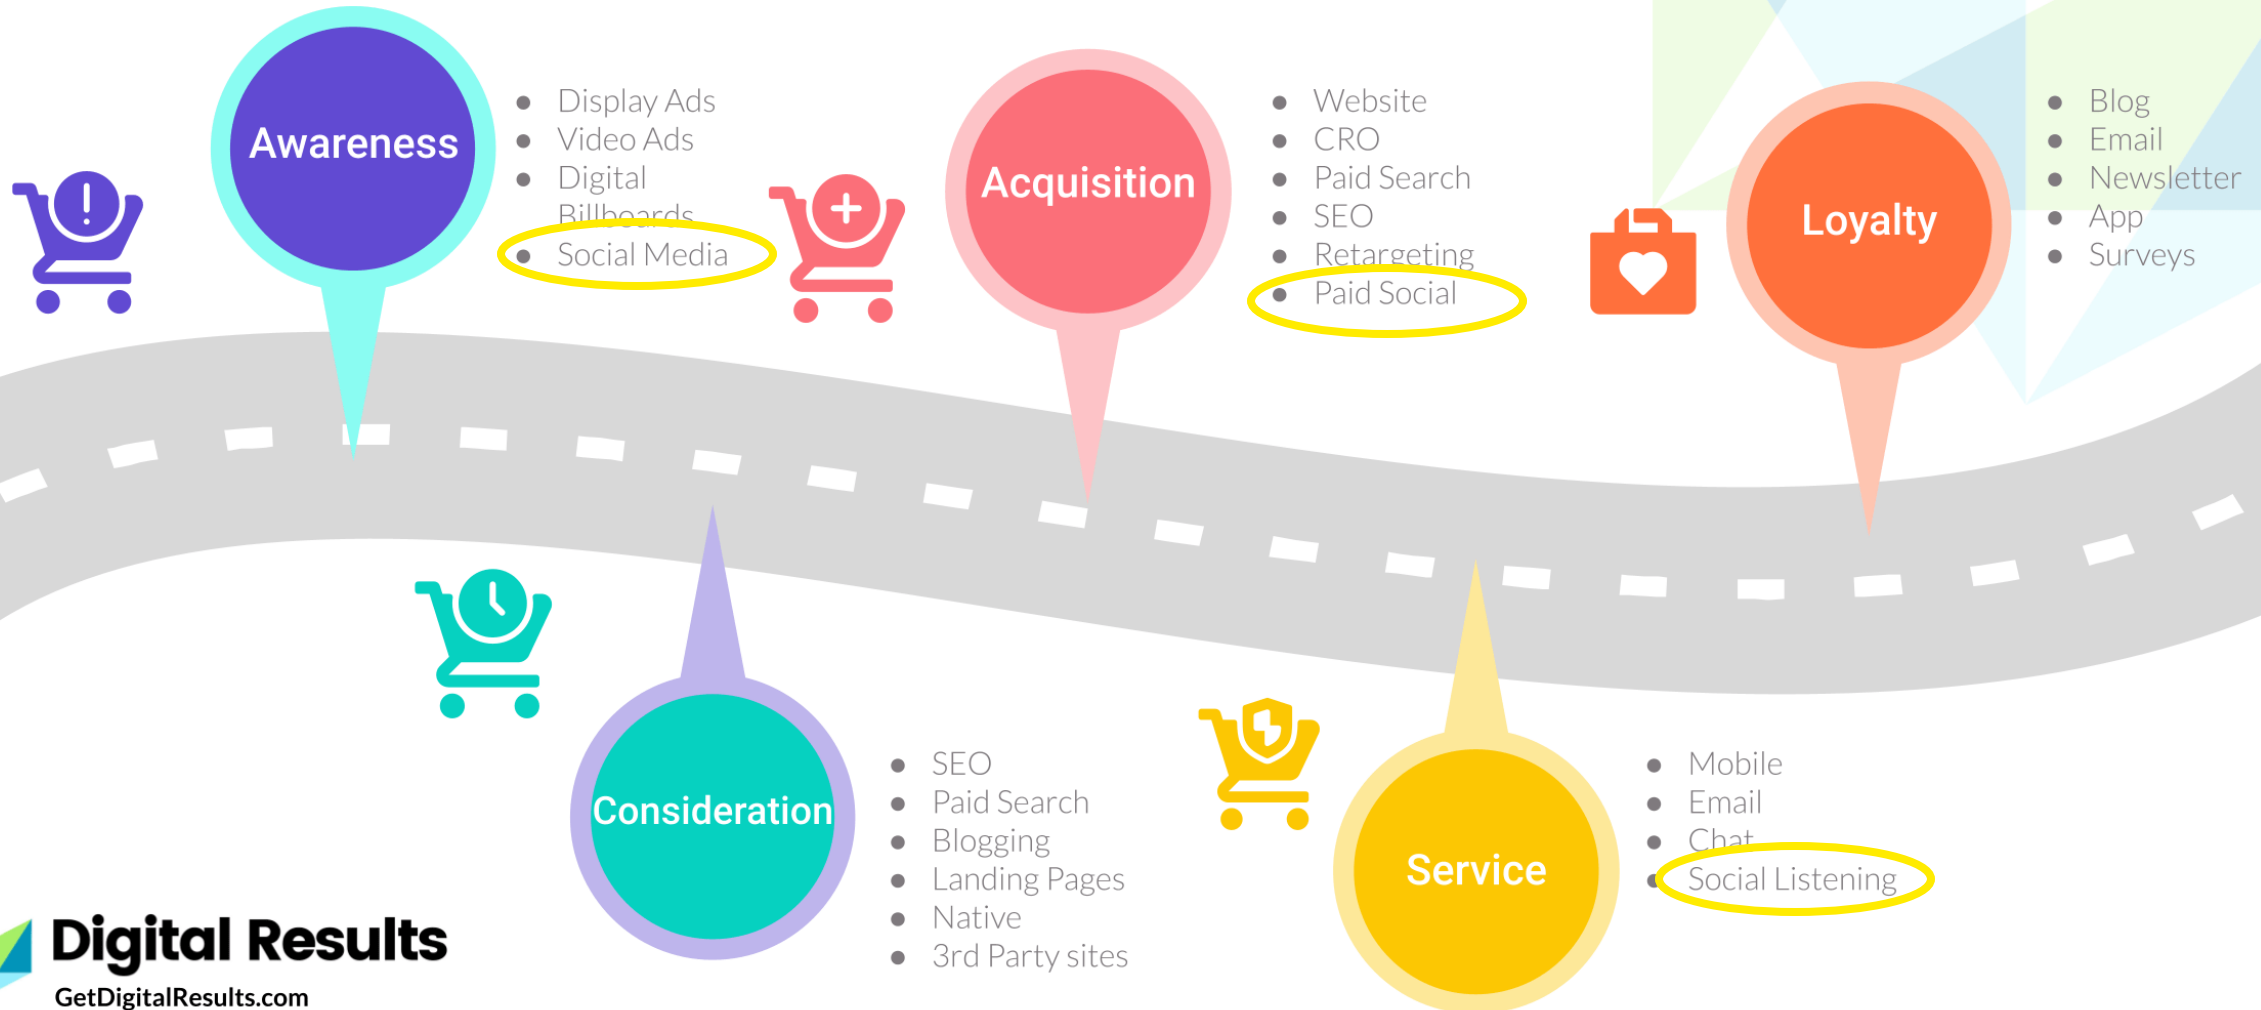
Awareness

- Display Ads
- Video Ads
- Digital Billboards
- Social Media

Acquisition

- Website
- CRO
- Paid Search
- SEO
- Retargeting
- Paid Social

Loyalty

- Blog
- Email
- Newsletter
- App
- Surveys

Consideration

- SEO
- Paid Search
- Blogging
- Landing Pages
- Native
- 3rd Party sites

Service

- Mobile
- Email
- Chat
- Social Listening

Digital Results
GetDigitalResults.com